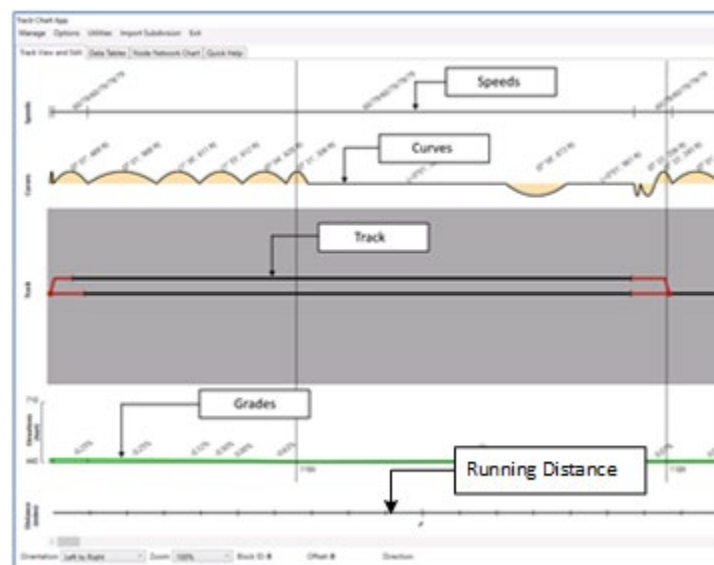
Track Chart App
Manage Options Utilities Import Subdivision Exit
Track View and Edit | Data Tables | Node Network Chart | Quick Help

Speeds
Curves
Track
Grades
Running Distance

Speeds
Curves
Track
Elevation
Distance

Orientation: Left to Right Zoom: 100% Block ID: Offset: Direction: